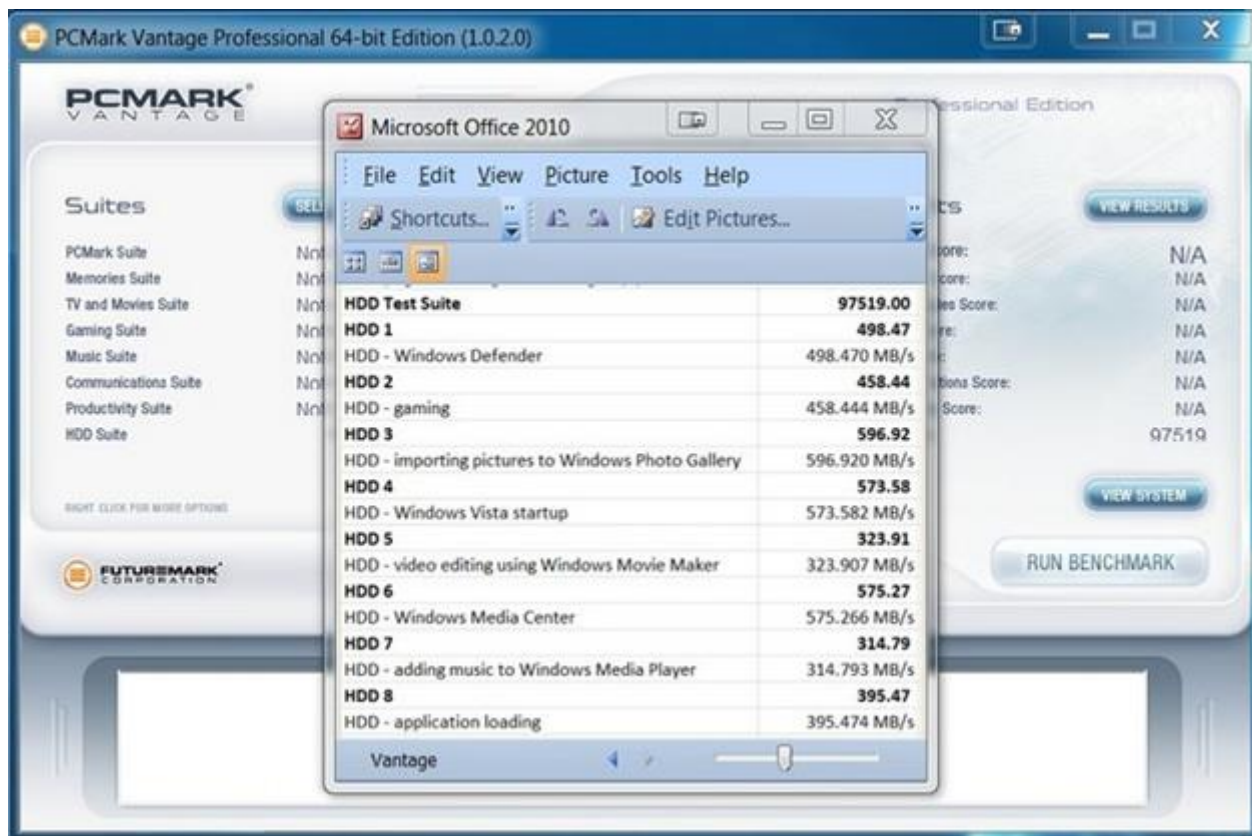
PCMark Vantage Professional 64-bit Edition (1.0.2.0)

PCMARK® VANTAGE

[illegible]essional Edition

Suites

SEL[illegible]

PCMark Suite Not
Memories Suite Not
TV and Movies Suite Not
Gaming Suite Not
Music Suite Not
Communications Suite Not
Productivity Suite Not
HDD Suite

RIGHT CLICK FOR MORE OPTIONS

FUTUREMARK® CORPORATION

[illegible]ts

VIEW RESULTS

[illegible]ore: N/A
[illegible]core: N/A
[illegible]es Score: N/A
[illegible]re: N/A
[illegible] N/A
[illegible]tions Score: N/A
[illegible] Score: N/A
97519

VIEW SYSTEM

RUN BENCHMARK

Microsoft Office 2010

File Edit View Picture Tools Help

Shortcuts... Edit Pictures...

| HDD Test Suite | 97519.00 |
|---|---|
| HDD 1 | 498.47 |
| HDD - Windows Defender | 498.470 MB/s |
| HDD 2 | 458.44 |
| HDD - gaming | 458.444 MB/s |
| HDD 3 | 596.92 |
| HDD - importing pictures to Windows Photo Gallery | 596.920 MB/s |
| HDD 4 | 573.58 |
| HDD - Windows Vista startup | 573.582 MB/s |
| HDD 5 | 323.91 |
| HDD - video editing using Windows Movie Maker | 323.907 MB/s |
| HDD 6 | 575.27 |
| HDD - Windows Media Center | 575.266 MB/s |
| HDD 7 | 314.79 |
| HDD - adding music to Windows Media Player | 314.793 MB/s |
| HDD 8 | 395.47 |
| HDD - application loading | 395.474 MB/s |

Vantage